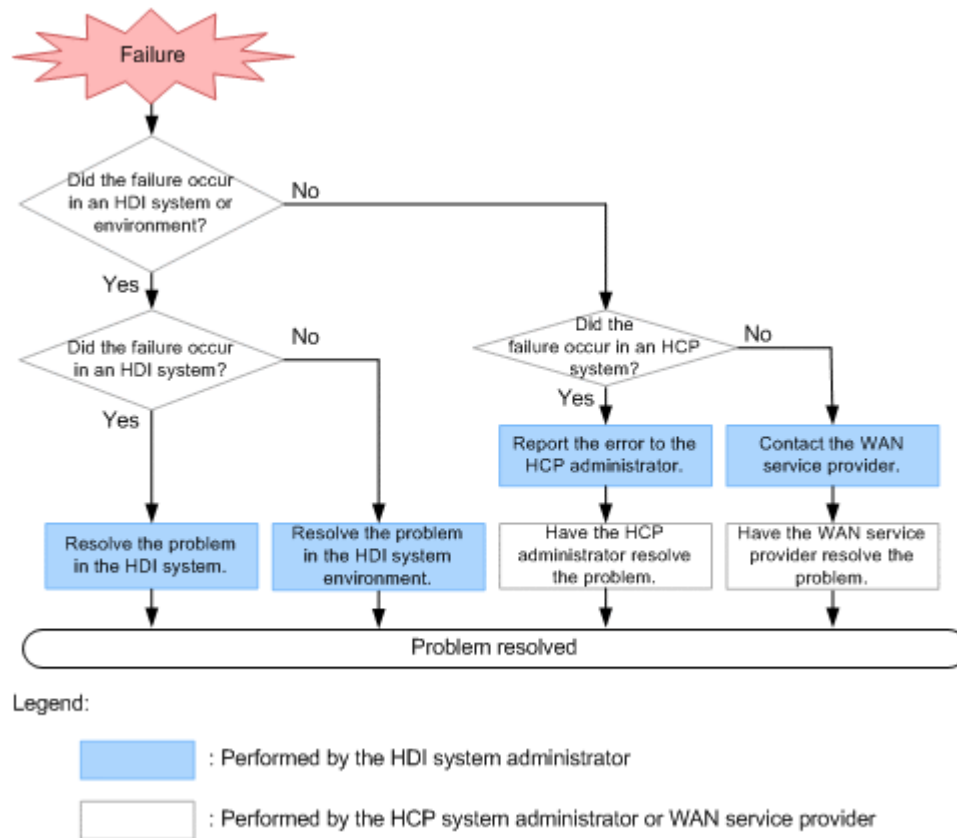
Failure

Did the failure occur in an HDI system or environment?

No

Yes

Did the failure occur in an HDI system?

No

Did the failure occur in an HCP system?

No

Yes

Yes

Report the error to the HCP administrator.

Contact the WAN service provider.

Resolve the problem in the HDI system.

Resolve the problem in the HDI system environment.

Have the HCP administrator resolve the problem.

Have the WAN service provider resolve the problem.

Problem resolved

Legend:

: Performed by the HDI system administrator

: Performed by the HCP system administrator or WAN service provider